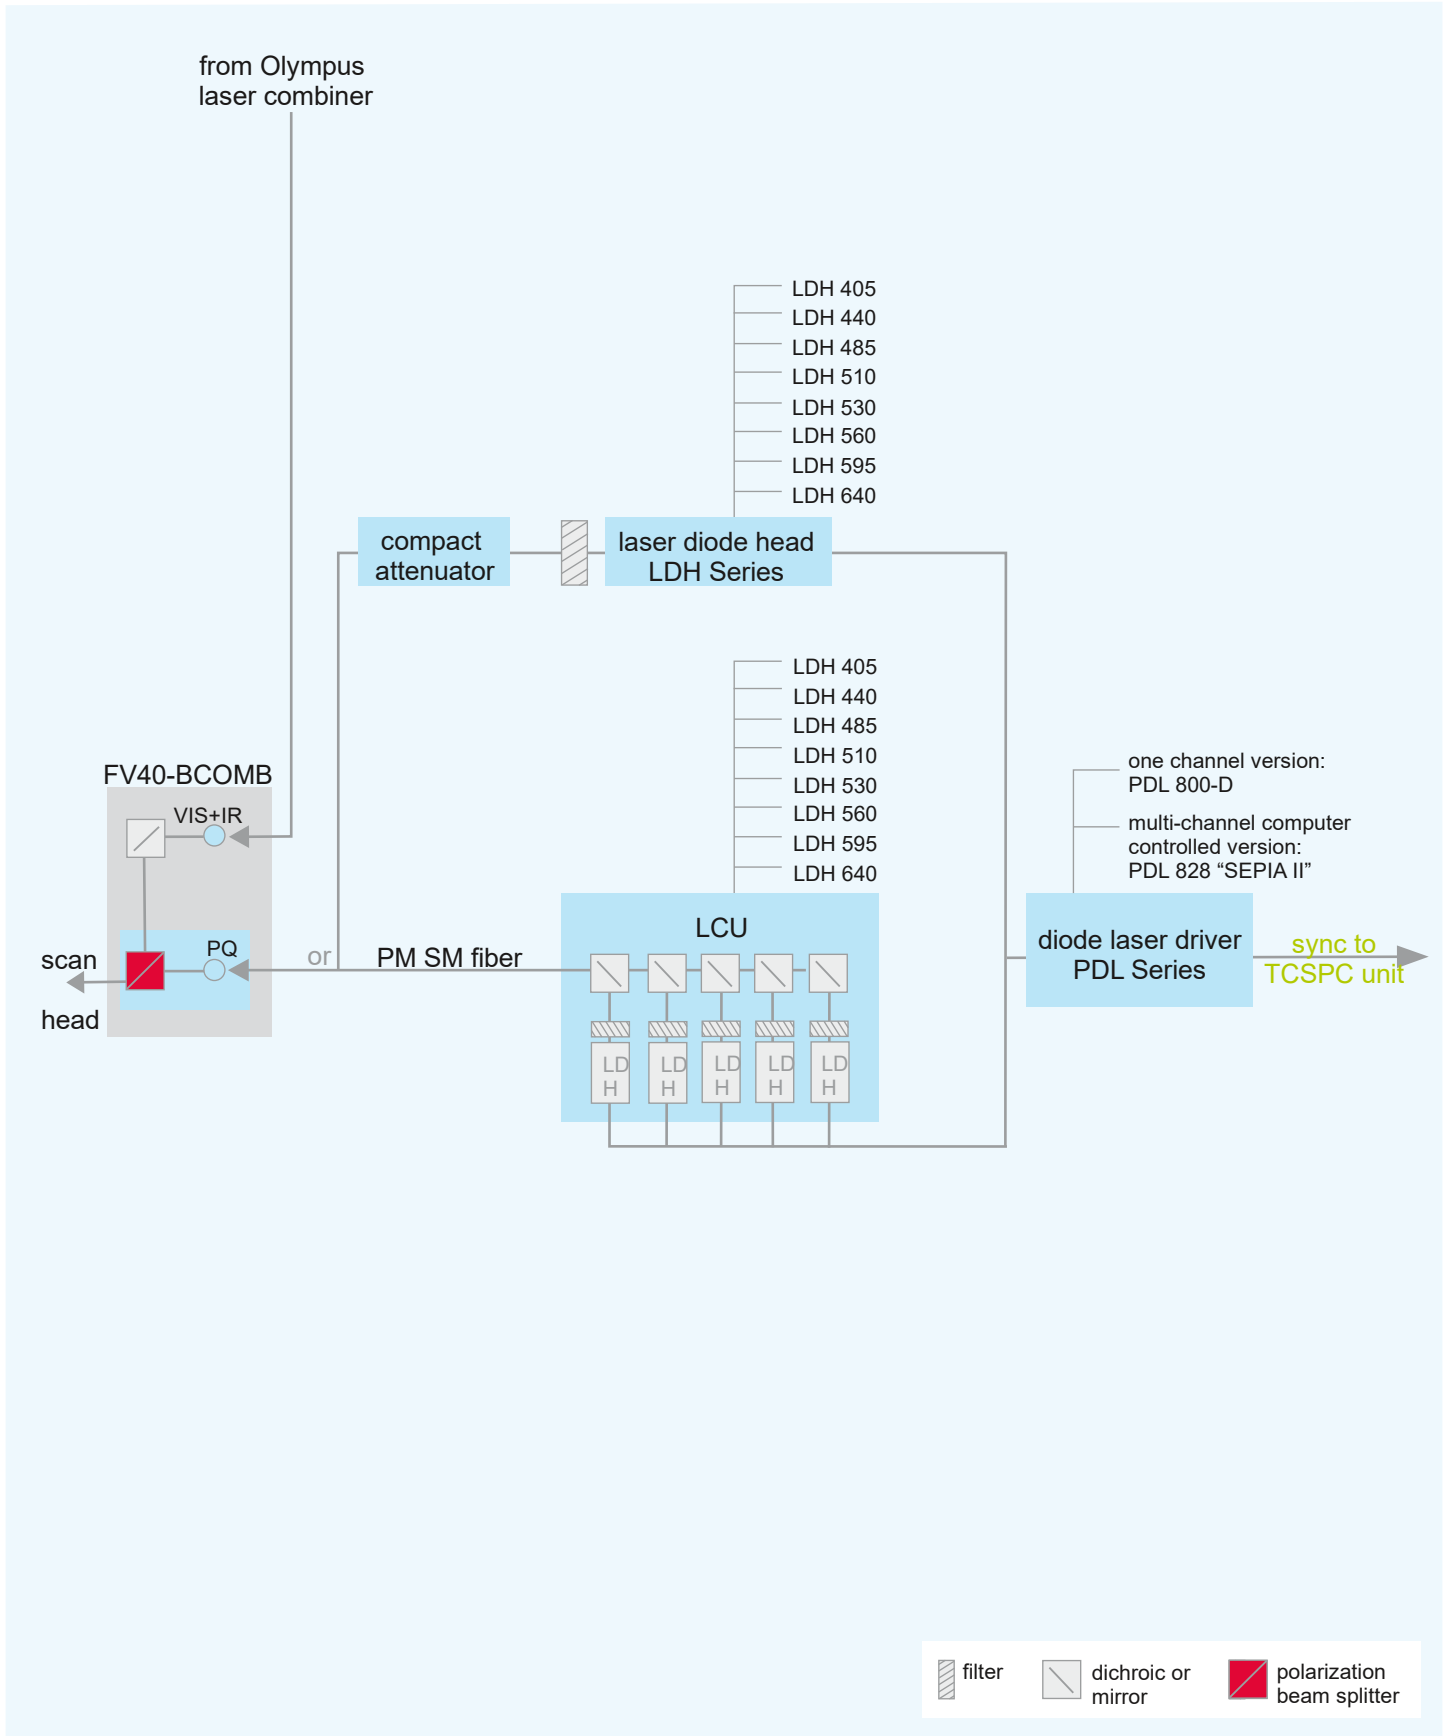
from Olympus laser combiner

LDH 405
LDH 440
LDH 485
LDH 510
LDH 530
LDH 560
LDH 595
LDH 640

compact attenuator

laser diode head LDH Series

LDH 405
LDH 440
LDH 485
LDH 510
LDH 530
LDH 560
LDH 595
LDH 640

one channel version: PDL 800-D

multi-channel computer controlled version: PDL 828 “SEPIA II”

FV40-BCOMB

VIS+IR

PQ

scan head

or

PM SM fiber

LCU

LD H
LD H
LD H
LD H
LD H

diode laser driver PDL Series

sync to TCSPC unit

filter

dichroic or mirror

polarization beam splitter